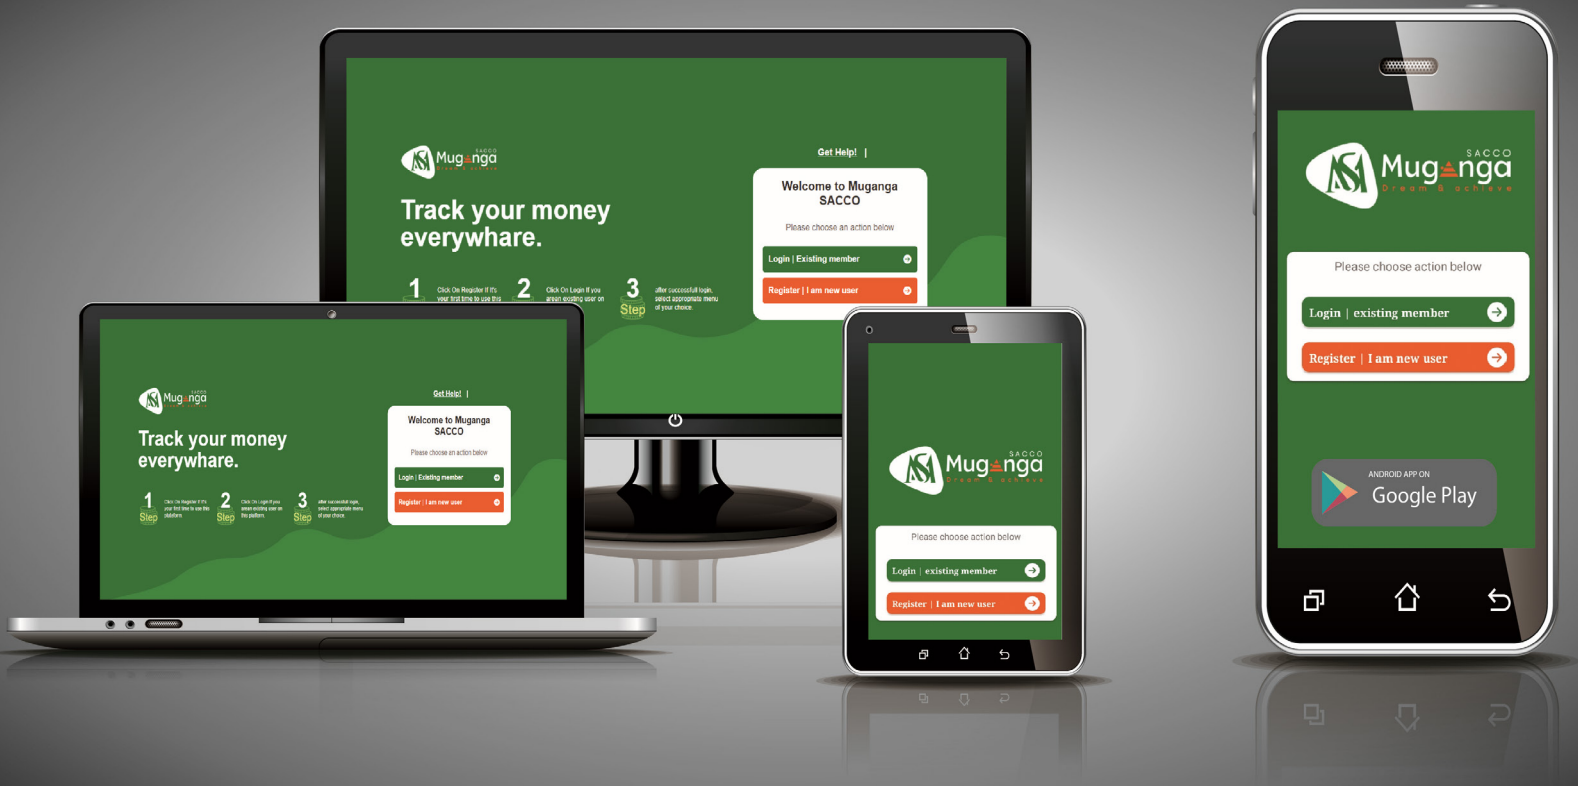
Muganga
Dream & achieve

Get Help! |

Track your money everywhare.

1 Step Click On Register If it's your first time to use this platform

2 Step Click On Login If you arean existing user on the platform

3 Step after successfull login, select appropriate menu of your choice.

Welcome to Muganga SACCO

Please choose an action below

Login | Existing member

Register | I am new user

Muganga
Dream & achieve

Get Help! |

Track your money everywhare.

1 Step Click On Register If it's your first time to use this platform

2 Step Click On Login If you arean existing user on the platform

3 Step after successfull login, select appropriate menu of your choice.

Welcome to Muganga SACCO

Please choose an action below

Login | Existing member

Register | I am new user

SACCO
Muganga
Dream & achieve

Please choose action below

Login | existing member

Register | I am new user

SACCO
Muganga
Dream & achieve

Please choose action below

Login | existing member

Register | I am new user

ANDROID APP ON
Google Play